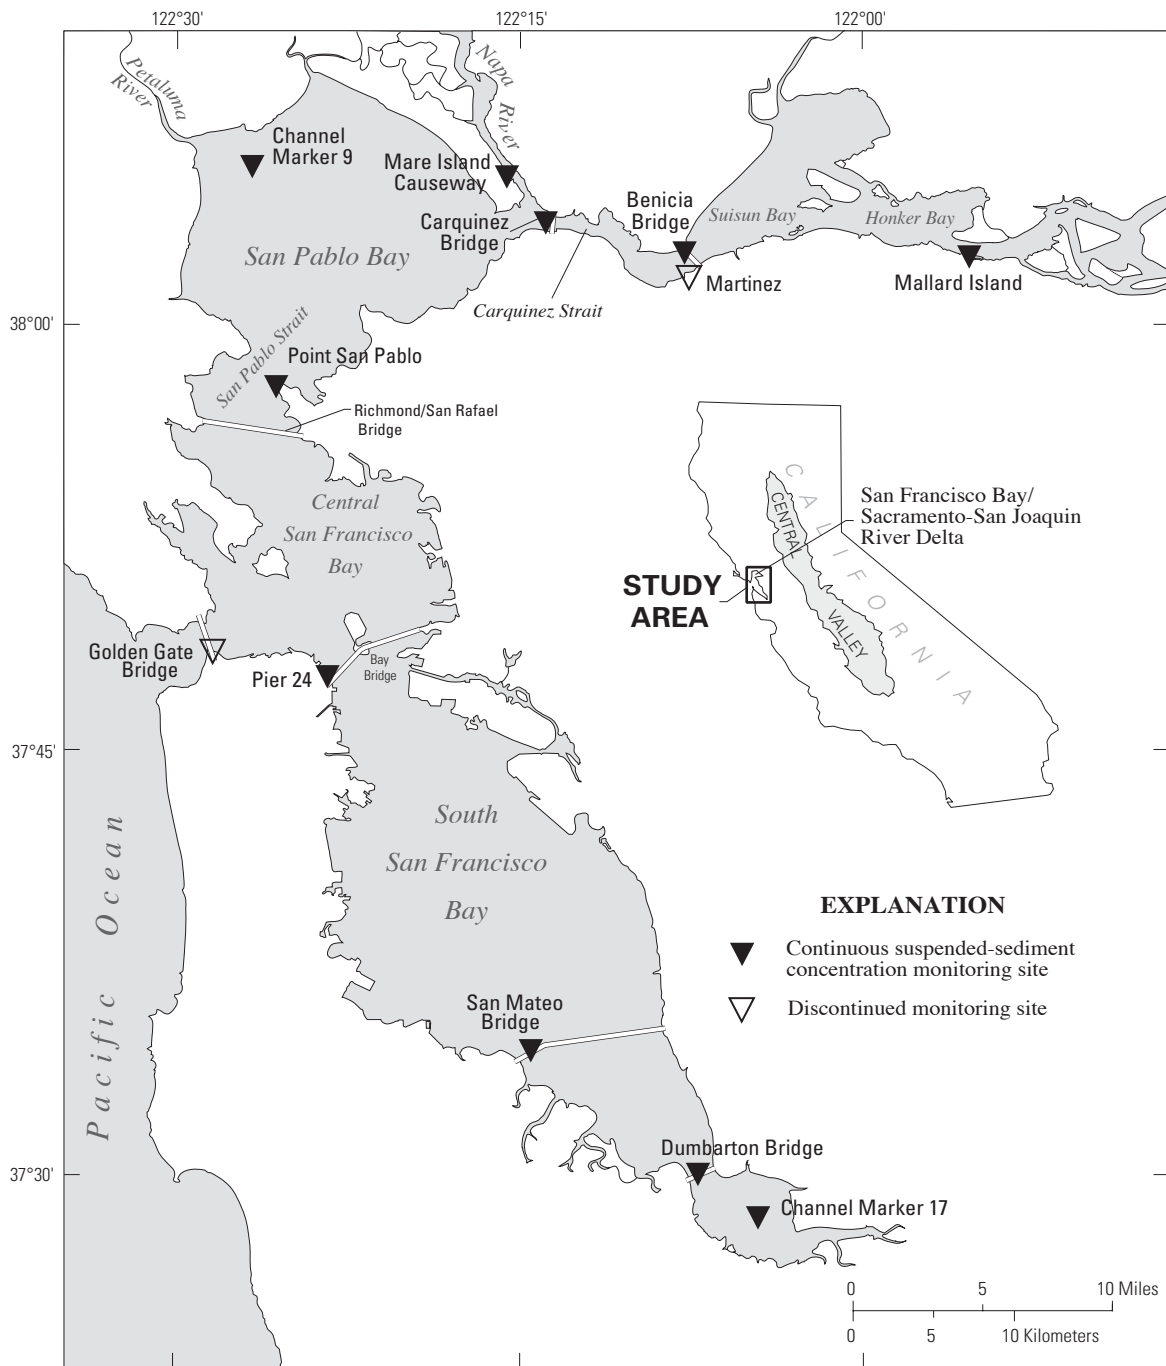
122°30'
122°15'
122°00'

Petaluma River
Napa River
Channel Marker 9
Mare Island Causeway
Carquinez Bridge
Benicia Bridge
Suisun Bay
Honker Bay
San Pablo Bay
Martinez
Mallard Island
Carquinez Strait
38°00'
San Pablo Strait
Point San Pablo
Richmond/San Rafael Bridge
Central San Francisco Bay
C A L I F O R N I A
CENTRAL VALLEY
San Francisco Bay/ Sacramento-San Joaquin River Delta
STUDY AREA
Golden Gate Bridge
Pier 24
Bay Bridge
37°45'
South San Francisco Bay
Pacific Ocean

EXPLANATION
Continuous suspended-sediment concentration monitoring site
Discontinued monitoring site

San Mateo Bridge
37°30'
Dumbarton Bridge
Channel Marker 17

0 5 10 Miles
0 5 10 Kilometers